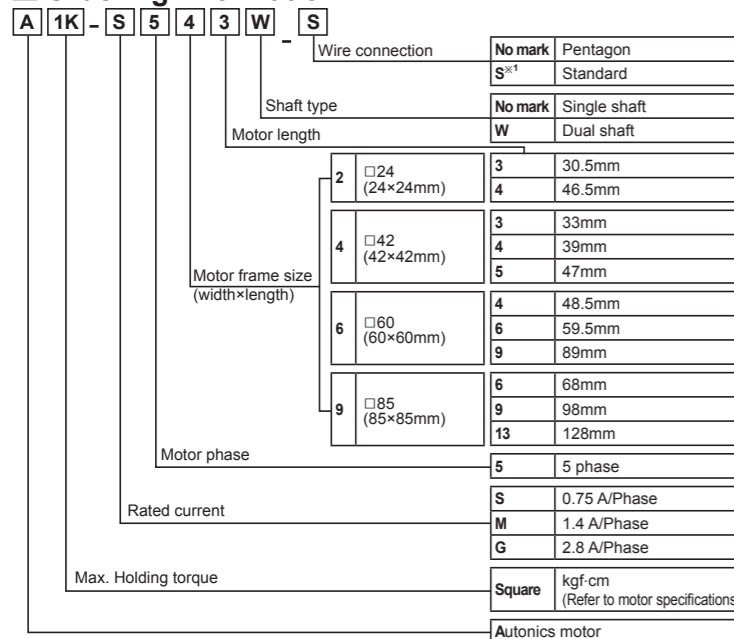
A 1K - S 5 4 3 W - S

Wire connection

| No mark | Pentagon |
|---|---|
| S※1 | Standard |

Shaft type

| No mark | Single shaft |
|---|---|
| W | Dual shaft |

Motor length

Motor frame size (width×length)

| | | | |
|---|---|---|---|
| 2 | □24 (24×24mm) | 3 | 30.5mm |
| | | 4 | 46.5mm |
| 4 | □42 (42×42mm) | 3 | 33mm |
| | | 4 | 39mm |
| | | 5 | 47mm |
| 6 | □60 (60×60mm) | 4 | 48.5mm |
| | | 6 | 59.5mm |
| | | 9 | 89mm |
| 9 | □85 (85×85mm) | 6 | 68mm |
| | | 9 | 98mm |
| | | 13 | 128mm |

Motor phase

| 5 | 5 phase |
|---|---|

Rated current

| S | 0.75 A/Phase |
|---|---|
| M | 1.4 A/Phase |
| G | 2.8 A/Phase |

Max. Holding torque

| Square | kgf·cm (Refer to motor specifications |
|---|---|

Autonics motor